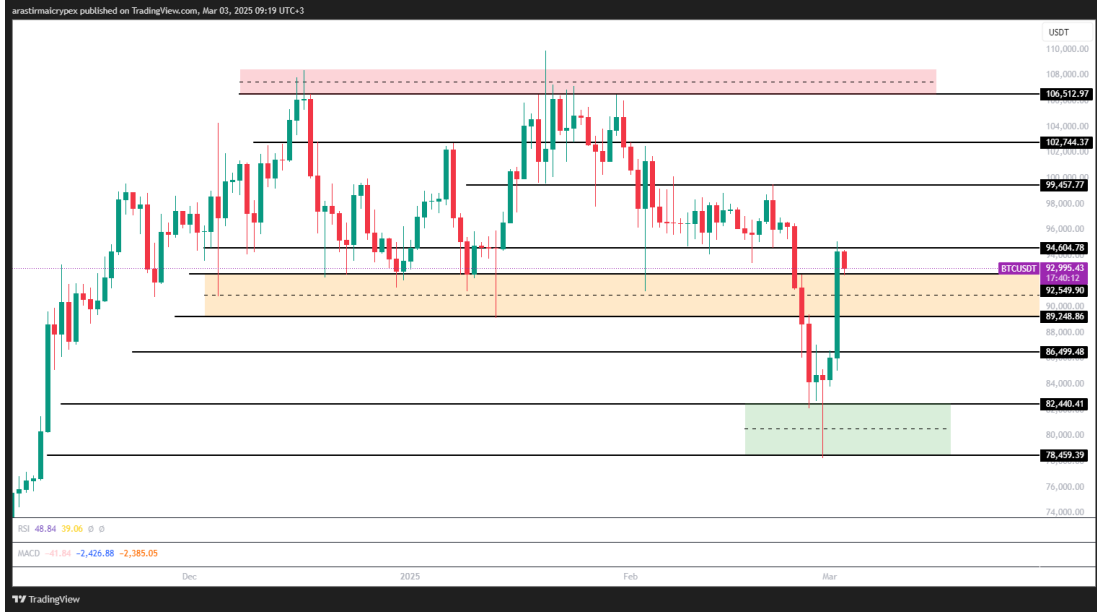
arastirmaicrypex published on TradingView.com, Mar 03, 2025 09:19 UTC+3

USDT

110,000.00
108,000.00
106,512.97
104,000.00
102,744.37
99,457.77
98,000.00
96,000.00
94,604.78
BTCUSDT 92,995.43
17:40:12
92,549.90
89,248.86
86,499.48
84,000.00
82,440.41
80,000.00
78,459.39
76,000.00
74,000.00

RSI 48.84 39.06 ø ø

MACD −41.84 −2,426.88 −2,385.05

Dec
2025
Feb
Mar

TradingView